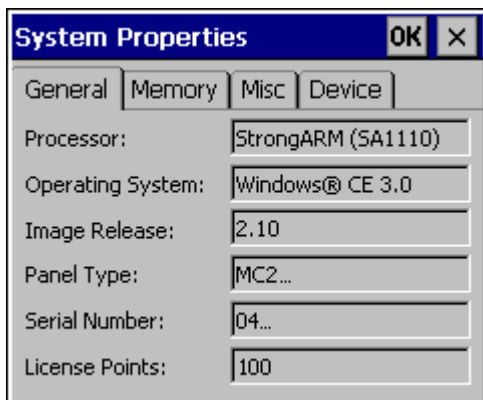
System Properties OK ×

General | Memory | Misc | Device

| | |
|---|---|
| Processor: | StrongARM (SA1110) |
| Operating System: | Windows® CE 3.0 |
| Image Release: | 2.10 |
| Panel Type: | MC2... |
| Serial Number: | 04... |
| License Points: | 100 |